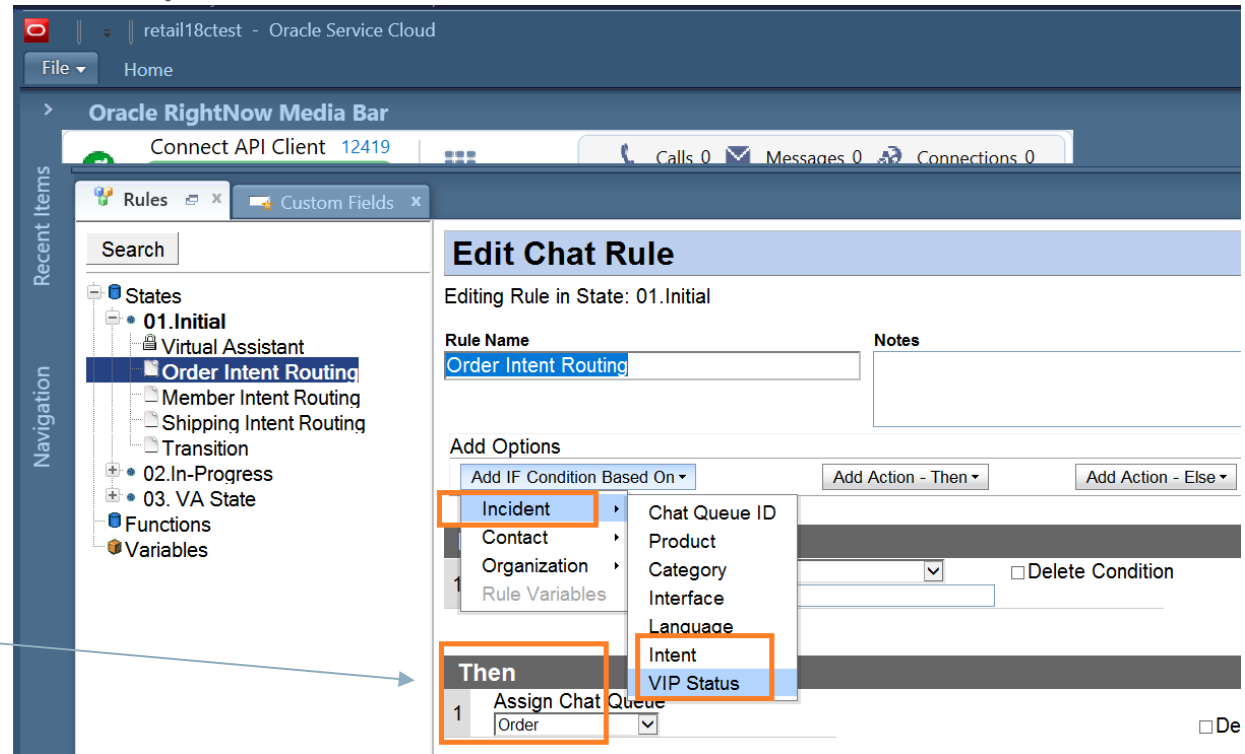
retail18ctest - Oracle Service Cloud

File ▾ Home

Oracle RightNow Media Bar

Connect API Client 12419

Calls 0 Messages 0 Connections 0

Recent Items

Navigation

Rules

Custom Fields

Search

States
01.Initial
Virtual Assistant
Order Intent Routing
Member Intent Routing
Shipping Intent Routing
Transition
02.In-Progress
03. VA State
Functions
Variables

Edit Chat Rule

Editing Rule in State: 01.Initial

Rule Name
Order Intent Routing

Notes

Add Options

Add IF Condition Based On ▾

Add Action - Then ▾

Add Action - Else ▾

Incident
Contact
Organization
Rule Variables

Chat Queue ID
Product
Category
Interface
Language
Intent
VIP Status

1

Delete Condition

Then

1 Assign Chat Queue
Order

De